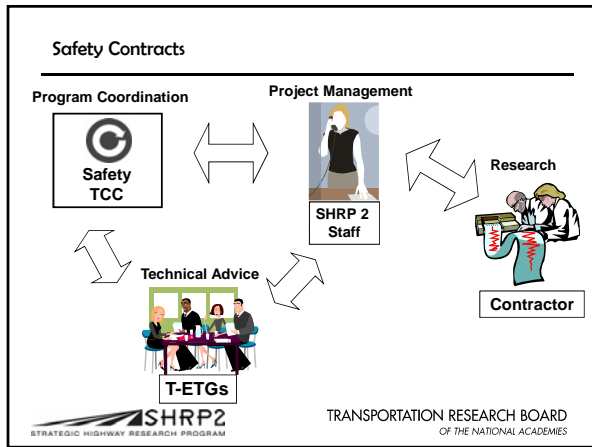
Safety Contracts

Program Coordination

Safety TCC

Project Management

SHRP 2 Staff

Research

Technical Advice

T-ETGs

Contractor

SHRP2
STRATEGIC HIGHWAY RESEARCH PROGRAM

TRANSPORTATION RESEARCH BOARD
OF THE NATIONAL ACADEMIES